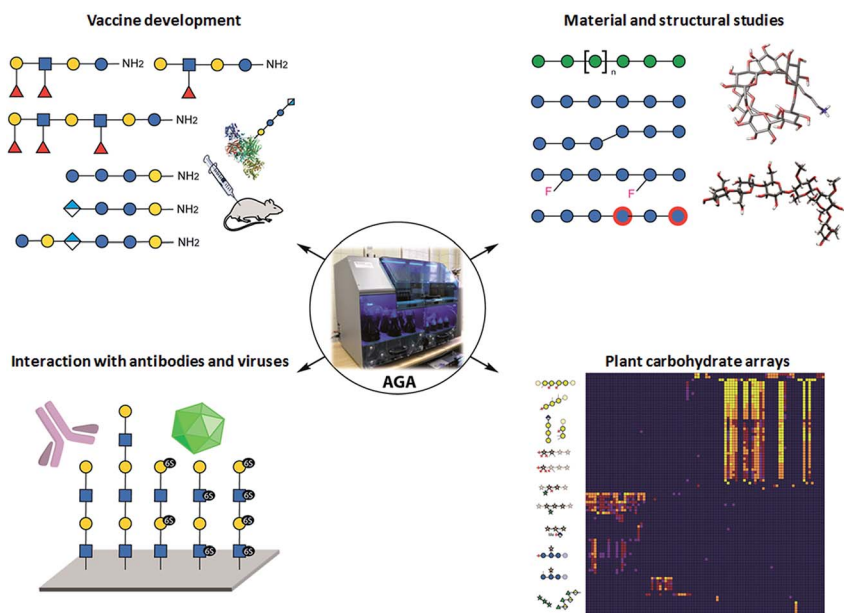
Vaccine development

$NH_2$

$NH_2$

$NH_2$

$NH_2$

$NH_2$

$NH_2$

Material and structural studies

n

F

F

AGA

Interaction with antibodies and viruses

6S

6S

6S

6S

6S

6S

6S

6S

Plant carbohydrate arrays